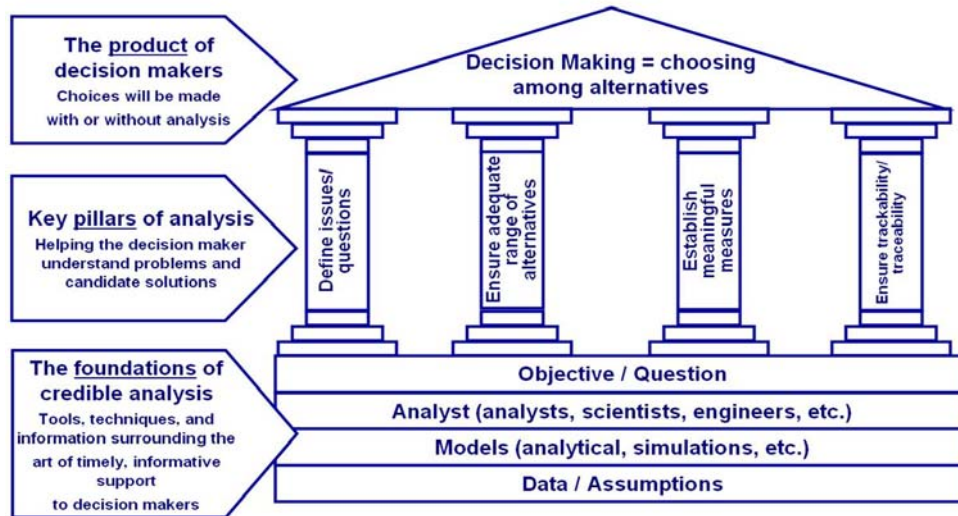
The product of decision makers
Choices will be made with or without analysis

Decision Making = choosing among alternatives

Key pillars of analysis
Helping the decision maker understand problems and candidate solutions

Define issues/ questions

Ensure adequate range of alternatives

Establish meaningful measures

Ensure trackability/ traceability

The foundations of credible analysis
Tools, techniques, and information surrounding the art of timely, informative support to decision makers

Objective / Question

Analyst (analysts, scientists, engineers, etc.)

Models (analytical, simulations, etc.)

Data / Assumptions